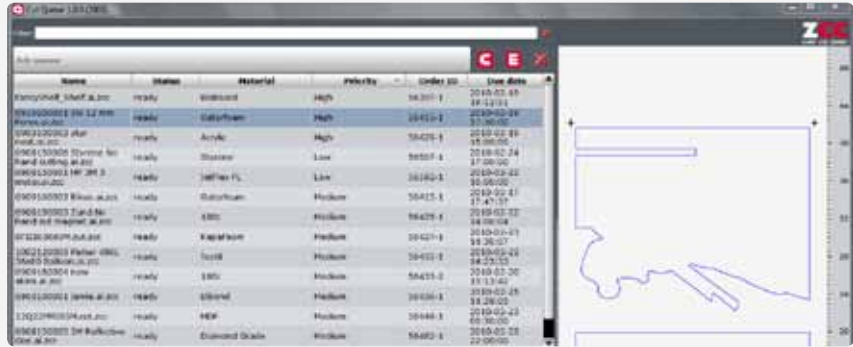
Cut Queue 1.0.0 (3883)

Filter

Add queue

| Name | Status | Material | Priority | Order ID | Due date |
|---|---|---|---|---|---|
| FancyShelf_Shelf.ai.zcc | ready | Kraftboard | High | 56307-1 | 2010-02-15 15:12:51 |
| 0903100001 IM 12 mm Forex.ai.zcc | ready | Dibond | High | 56413-1 | 2010-02-19 17:00:00 |
| 0903100002 the mask.ai.zcc | ready | Acrylic | High | 56426-1 | 2010-02-19 15:00:00 |
| 0908150005 Dyonne for hand cutting.ai.zcc | ready | Styrene | Low | 56507-1 | 2010-02-24 17:00:00 |
| 0908150003 MF 3M 3 Weiss.ai.zcc | ready | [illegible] | Low | 56182-1 | 2010-02-22 00:00:00 |
| 0909150003 Blaus.ai.zcc | ready | Dibond | Medium | 56415-1 | 2010-02-17 17:47:37 |
| 0909150003 Zand for hand cut magnet.ai.zcc | ready | 3mm | Medium | 56425-1 | 2010-02-22 18:00:00 |
| 0732830000 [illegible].ai.zcc | ready | Kapafoam | Medium | 56427-1 | 2010-02-23 18:30:07 |
| 1002120002 Partner 0901 Shield Drawing.ai.zcc | ready | Forex | Medium | 56455-1 | 2010-02-19 14:23:55 |
| 0903180004 kuse skins.ai.zcc | ready | 3mm | Medium | 56455-2 | 2010-02-20 15:13:40 |
| 0903100003 Jamie.ai.zcc | ready | Dibond | Medium | 56506-1 | 2010-02-25 14:28:00 |
| 110229000034.ai.zcc | ready | MDF | Medium | 56446-1 | 2010-02-22 18:00:00 |
| 0908150005 3M Reflective Disc.ai.zcc | ready | Diamond Grade | Medium | 56482-1 | 2010-02-23 22:00:00 |